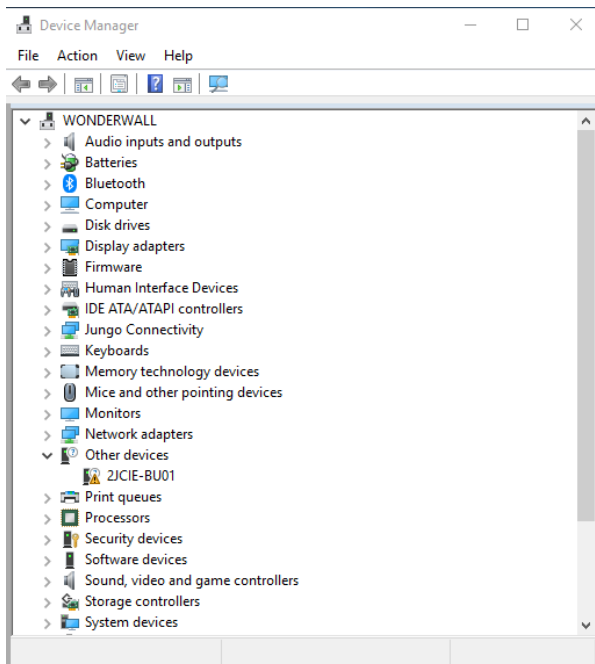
Device Manager

File Action View Help

WONDERWALL
Audio inputs and outputs
Batteries
Bluetooth
Computer
Disk drives
Display adapters
Firmware
Human Interface Devices
IDE ATA/ATAPI controllers
Jungo Connectivity
Keyboards
Memory technology devices
Mice and other pointing devices
Monitors
Network adapters
Other devices
2JCIE-BU01
Print queues
Processors
Security devices
Software devices
Sound, video and game controllers
Storage controllers
System devices